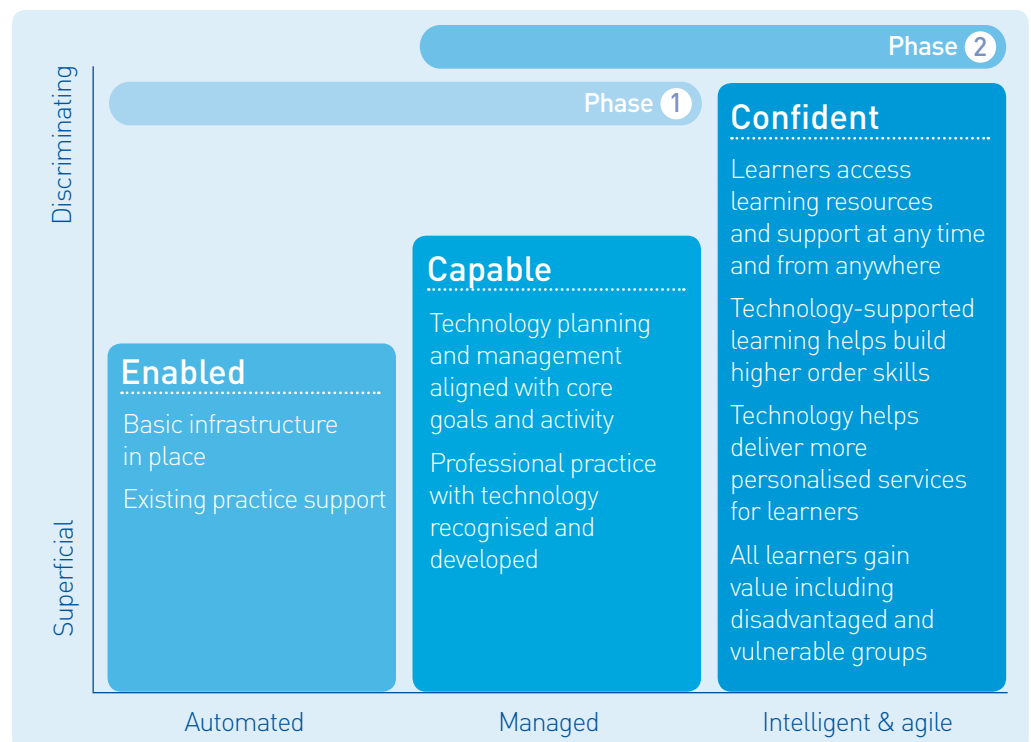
Phase 2

Phase 1

Discriminating

Superficial

Enabled

Basic infrastructure in place

Existing practice support

Capable

Technology planning and management aligned with core goals and activity

Professional practice with technology recognised and developed

Confident

Learners access learning resources and support at any time and from anywhere

Technology-supported learning helps build higher order skills

Technology helps deliver more personalised services for learners

All learners gain value including disadvantaged and vulnerable groups

Automated

Managed

Intelligent & agile